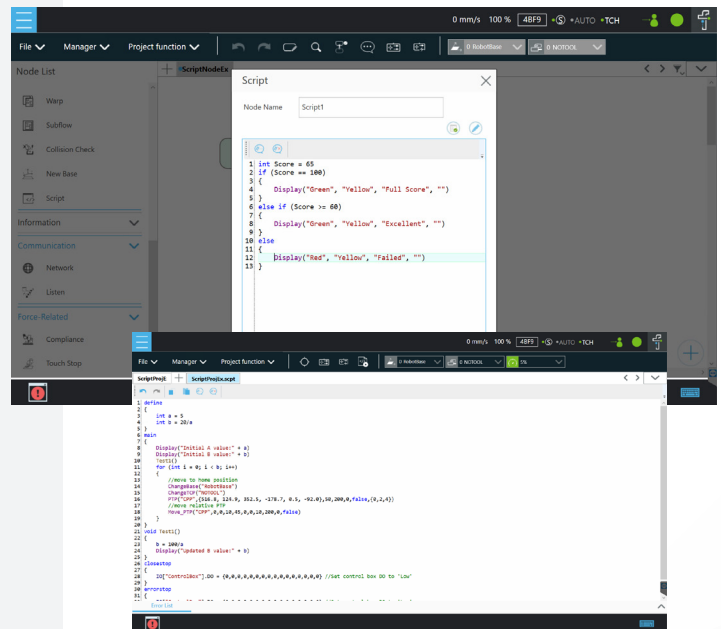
0 mm/s 100 % 4BF9 •AUTO •TCH

File Manager Project function

0 RobotBase 0 NOTOOL

Node List

Warp
Subflow
Collision Check
New Base
Script

Information
Communication
Network
Listen
Force-Related
Compliance
Touch Stop

ScriptNodeEx

Script

Node Name Script1

```
1 int Score = 65
2 if (Score == 100)
3 {
4     Display("Green", "Yellow", "Full Score", "")
5 }
6 else if (Score >= 60)
7 {
8     Display("Green", "Yellow", "Excellent", "")
9 }
10 else
11 {
12     Display("Red", "Yellow", "Failed", "")
13 }
```

0 mm/s 100 % 4BF9 •AUTO •TCH

File Manager Project function

0 RobotBase 0 NOTOOL 5%

ScriptProjt ScriptProjEx.scpt

```
1 define
2 {
3     int a = 5
4     int b = 20/a
5 }
6 main
7 {
8     Display("Initial A value:" + a)
9     Display("Initial B value:" + b)
10    Test1()
11    for (int i = 0; i < b; i++)
12    {
13        //move to home position
14        ChangeBase("RobotBase")
15        ChangeTCP("NOTOOL")
16        PTP("CPP",{516.8, 124.9, 352.5, -178.7, 0.5, -92.0},50,200,0,false,{0,2,4})
17        //move relative PTP
18        Move_PTP("CPP",0,0,10,45,0,0,10,200,0,false)
19    }
20 }
21 void Test1()
22 {
23     b = 100/a
24     Display("Updated B value:" + b)
25 }
26 closestop
27 {
28     IO["ControlBox"].DO = {0,0,0,0,0,0,0,0,0,0,0,0,0,0,0,0} //Set control box DO to 'Low'
29 }
30 errorstop
31 {
```

Error List